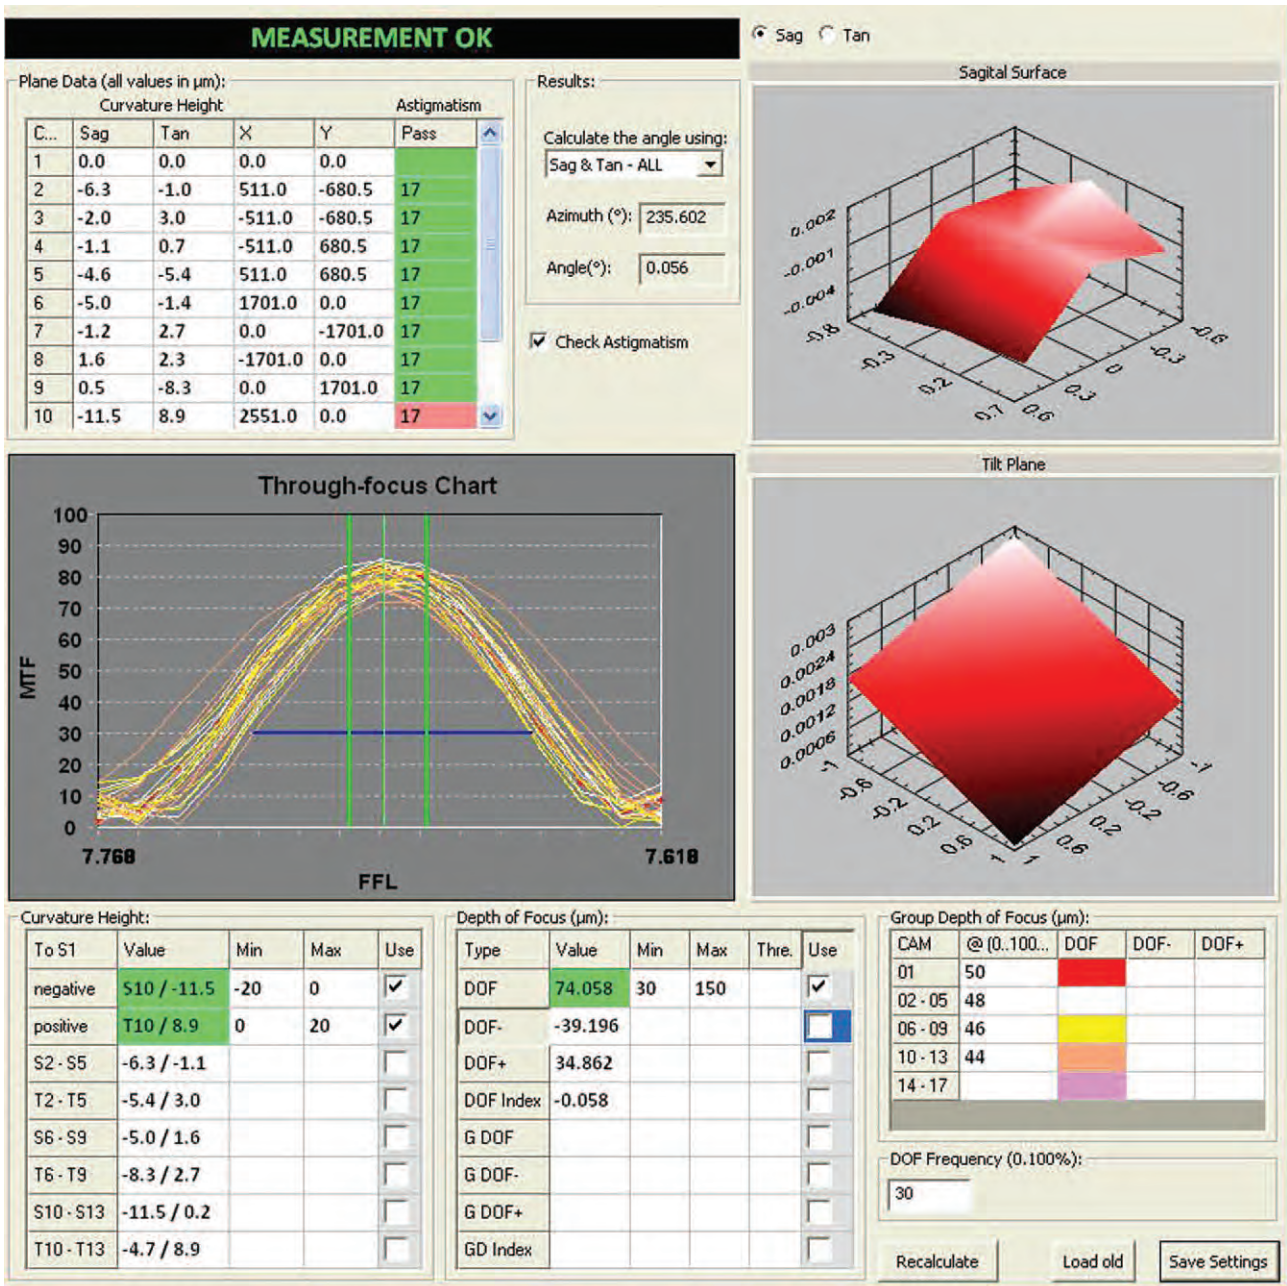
MEASUREMENT OK

Sag Tan

Plane Data (all values in µm):

Curvature Height Astigmatism

| C... | Sag | Tan | X | Y | Pass |
|---|---|---|---|---|---|
| 1 | 0.0 | 0.0 | 0.0 | 0.0 | |
| 2 | -6.3 | -1.0 | 511.0 | -680.5 | 17 |
| 3 | -2.0 | 3.0 | -511.0 | -680.5 | 17 |
| 4 | -1.1 | 0.7 | -511.0 | 680.5 | 17 |
| 5 | -4.6 | -5.4 | 511.0 | 680.5 | 17 |
| 6 | -5.0 | -1.4 | 1701.0 | 0.0 | 17 |
| 7 | -1.2 | 2.7 | 0.0 | -1701.0 | 17 |
| 8 | 1.6 | 2.3 | -1701.0 | 0.0 | 17 |
| 9 | 0.5 | -8.3 | 0.0 | 1701.0 | 17 |
| 10 | -11.5 | 8.9 | 2551.0 | 0.0 | 17 |

Results:

Calculate the angle using:
Sag & Tan - ALL

Azimuth (°): 235.602

Angle(°): 0.056

Check Astigmatism

Sagital Surface

0.002
-0.001
-0.004
-0.8
-0.3
0.2
0.7
0.6
0.3
0
-0.3
-0.6

Tilt Plane

0.003
0.0024
0.0018
0.0012
0.0006
-1
-0.6
-0.2
0.2
0.6
1
-1
-0.6
-0.2
0.2
0.6
1

Through-focus Chart

100
90
80
70
60
50
40
30
20
10
0
MTF
7.768
7.618
FFL

Curvature Height:

| To S1 | Value | Min | Max | Use |
|---|---|---|---|---|
| negative | S10 / -11.5 | -20 | 0 | ✓ |
| positive | T10 / 8.9 | 0 | 20 | ✓ |
| S2 - S5 | -6.3 / -1.1 | | | |
| T2 - T5 | -5.4 / 3.0 | | | |
| S6 - S9 | -5.0 / 1.6 | | | |
| T6 - T9 | -8.3 / 2.7 | | | |
| S10 - S13 | -11.5 / 0.2 | | | |
| T10 - T13 | -4.7 / 8.9 | | | |

Depth of Focus (µm):

| Type | Value | Min | Max | Thre. | Use |
|---|---|---|---|---|---|
| DOF | 74.058 | 30 | 150 | | ✓ |
| DOF- | -39.196 | | | | |
| DOF+ | 34.862 | | | | |
| DOF Index | -0.058 | | | | |
| G DOF | | | | | |
| G DOF- | | | | | |
| G DOF+ | | | | | |
| GD Index | | | | | |

Group Depth of Focus (µm):

| CAM | @ (0..100... | DOF | DOF- | DOF+ |
|---|---|---|---|---|
| 01 | 50 | | | |
| 02 - 05 | 48 | | | |
| 06 - 09 | 46 | | | |
| 10 - 13 | 44 | | | |
| 14 - 17 | | | | |

DOF Frequency (0..100%):
30

Recalculate Load old Save Settings